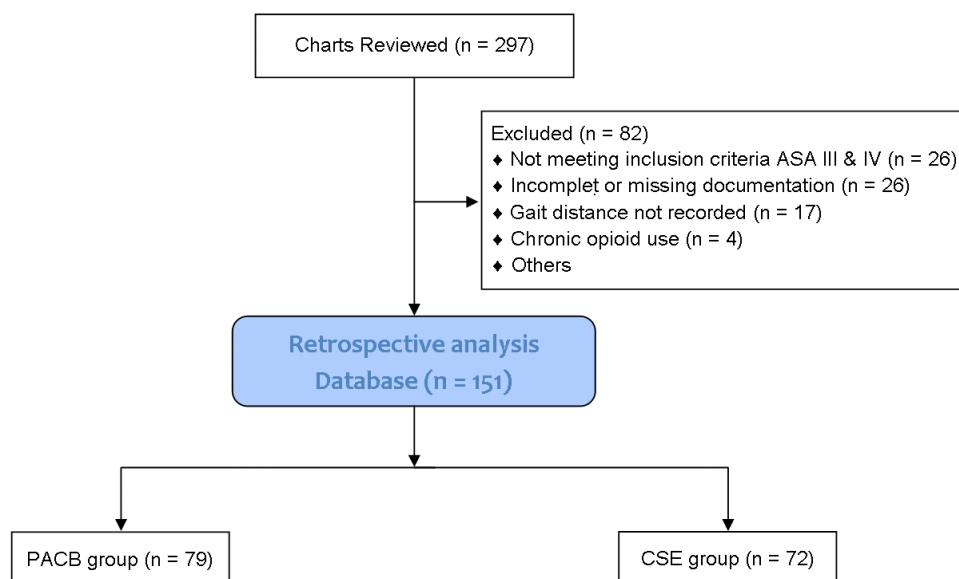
Charts Reviewed (n = 297)

Excluded (n = 82)
♦ Not meeting inclusion criteria ASA III & IV (n = 26)
♦ Incomplet or missing documentation (n = 26)
♦ Gait distance not recorded (n = 17)
♦ Chronic opioid use (n = 4)
♦ Others

Retrospective analysis Database (n = 151)

PACB group (n = 79)

CSE group (n = 72)